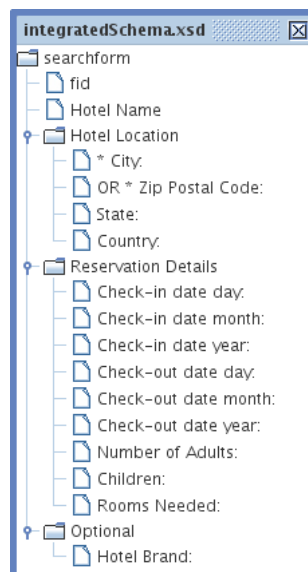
integratedSchema.xsd

searchform
fid
Hotel Name
Hotel Location
* City:
OR * Zip Postal Code:
State:
Country:
Reservation Details
Check-in date day:
Check-in date month:
Check-in date year:
Check-out date day:
Check-out date month:
Check-out date year:
Number of Adults:
Children:
Rooms Needed:
Optional
Hotel Brand: